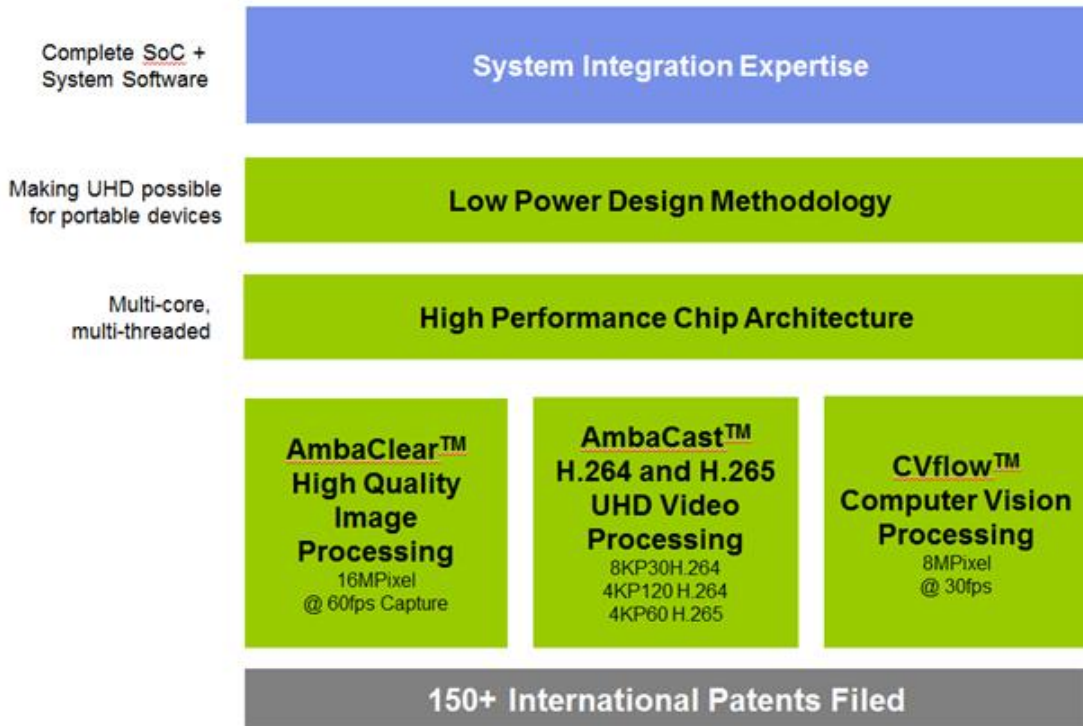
Complete SoC + System Software

System Integration Expertise

Making UHD possible for portable devices

Low Power Design Methodology

Multi-core, multi-threaded

High Performance Chip Architecture

AmbaClear™
High Quality Image Processing
16MPixel
@ 60fps Capture

AmbaCast™
H.264 and H.265 UHD Video Processing
8KP30 H.264
4KP120 H.264
4KP60 H.265

CVflow™
Computer Vision Processing
8MPixel
@ 30fps

150+ International Patents Filed